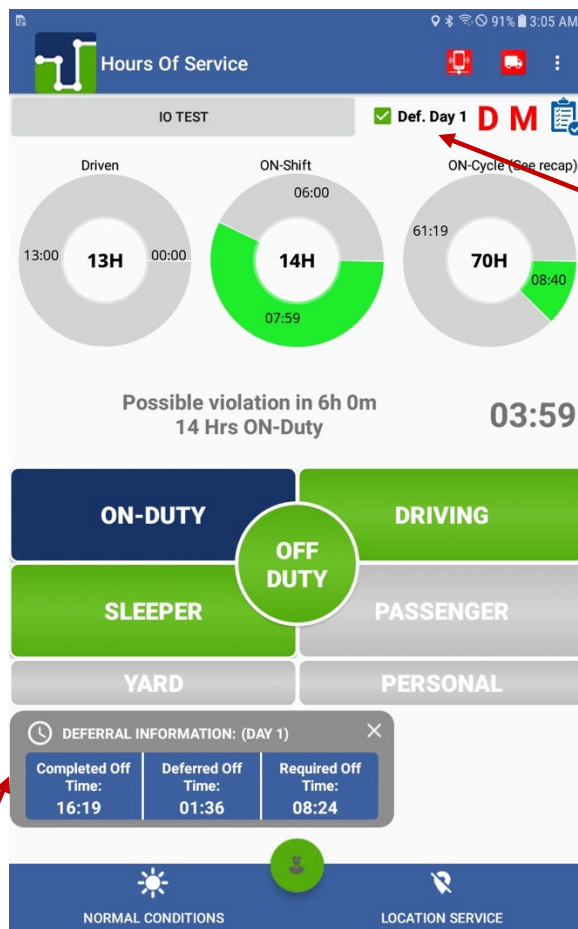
91% 3:05 AM

Hours Of Service

IO TEST

Def. Day 1 D M

Driven
13:00 13H 00:00

ON-Shift
06:00
14H
07:59

ON-Cycle (See recap)
61:19
70H
08:40

Possible violation in 6h 0m
14 Hrs ON-Duty

03:59

ON-DUTY
DRIVING
OFF DUTY
SLEEPER
PASSENGER
YARD
PERSONAL

DEFERRAL INFORMATION: (DAY 1)

| Completed Off Time: | Deferred Off Time: | Required Off Time: |
|---|---|---|
| 16:19 | 01:36 | 08:24 |

NORMAL CONDITIONS
LOCATION SERVICE